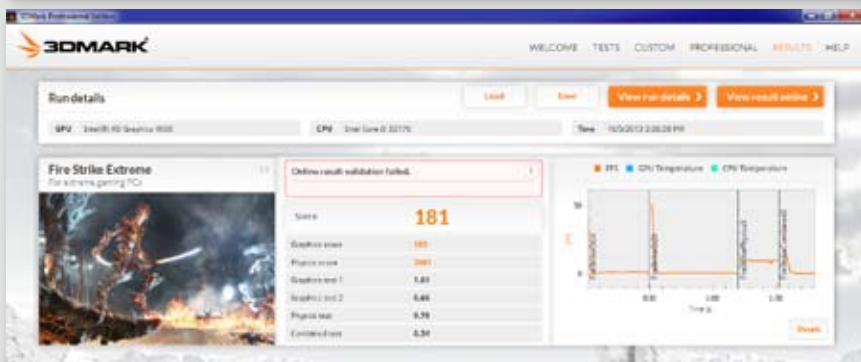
3DMark Professional Edition

3DMARK

WELCOME TESTS CUSTOM PROFESSIONAL RESULTS HELP

Run details

Load

Save

View run details >

View result online >

GPU Intel(R) HD Graphics 4600

CPU Intel Core i5 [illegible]

Time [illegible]

Fire Strike Extreme

For extreme gaming PCs

Online result validation failed.

Score 181

| | |
|---|---|
| Graphics score | 165 |
| Physics score | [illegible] |
| Graphics test 1 | 1.03 |
| Graphics test 2 | 0.46 |
| Physics test | 9.78 |
| Combined test | 0.34 |

FPS CPU Temperature CPU Temperature

50

0

0:30

1:00

1:30

Time [s]

Details